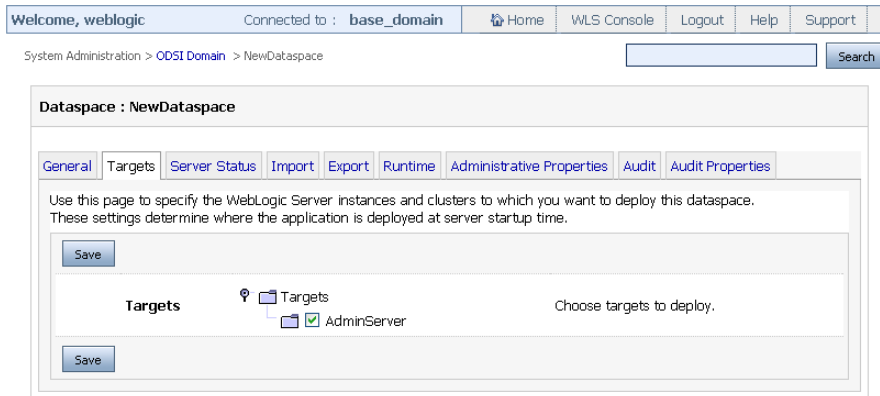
Welcome, weblogic Connected to : base_domain Home WLS Console Logout Help Support

System Administration > ODSI Domain > NewDataspace Search

Dataspace : NewDataspace

General Targets Server Status Import Export Runtime Administrative Properties Audit Audit Properties

Use this page to specify the WebLogic Server instances and clusters to which you want to deploy this dataspace. These settings determine where the application is deployed at server startup time.

Save

Targets Targets Choose targets to deploy.
AdminServer

Save